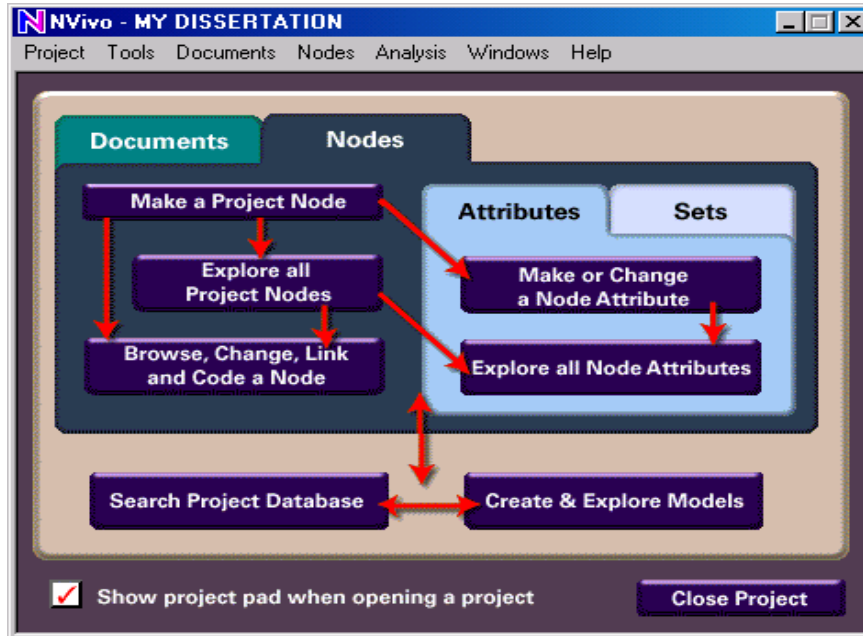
NVivo - MY DISSERTATION

Project Tools Documents Nodes Analysis Windows Help

Documents

Nodes

Make a Project Node

Explore all Project Nodes

Browse, Change, Link and Code a Node

Attributes

Sets

Make or Change a Node Attribute

Explore all Node Attributes

Search Project Database

Create & Explore Models

Show project pad when opening a project

Close Project